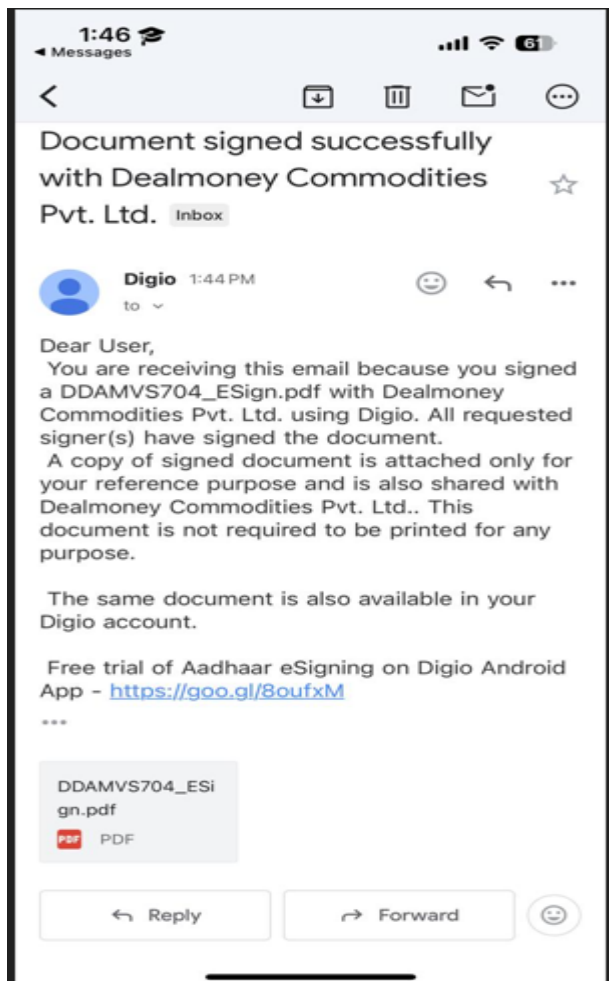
1:46
◂ Messages

61

Document signed successfully with Dealmoney Commodities Pvt. Ltd. Inbox

Digio 1:44 PM
to

Dear User,
You are receiving this email because you signed a DDAMVS704_ESign.pdf with Dealmoney Commodities Pvt. Ltd. using Digio. All requested signer(s) have signed the document.
A copy of signed document is attached only for your reference purpose and is also shared with Dealmoney Commodities Pvt. Ltd.. This document is not required to be printed for any purpose.

The same document is also available in your Digio account.

Free trial of Aadhaar eSigning on Digio Android App - https://goo.gl/8oufxM

•••

DDAMVS704_ESign.pdf
PDF PDF

Reply
Forward